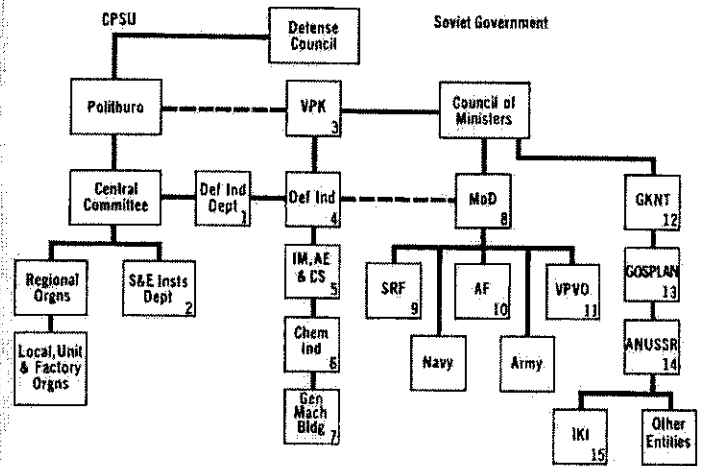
CPSU

Defense Council

Soviet Government

Politburo

VPK 3

Council of Ministers

Central Committee

Def Ind Dept 1

Def Ind 4

MoD 8

GKNT 12

Regional Orgns

S&E Insts Dept 2

IM, AE & CS 5

SRF 9

AF 10

VPVO 11

GOSPLAN 13

Local, Unit & Factory Orgns

Chem Ind 6

Navy

Army

ANUSSR 14

Gen Mach Bldg 7

IKI 15

Other Entities